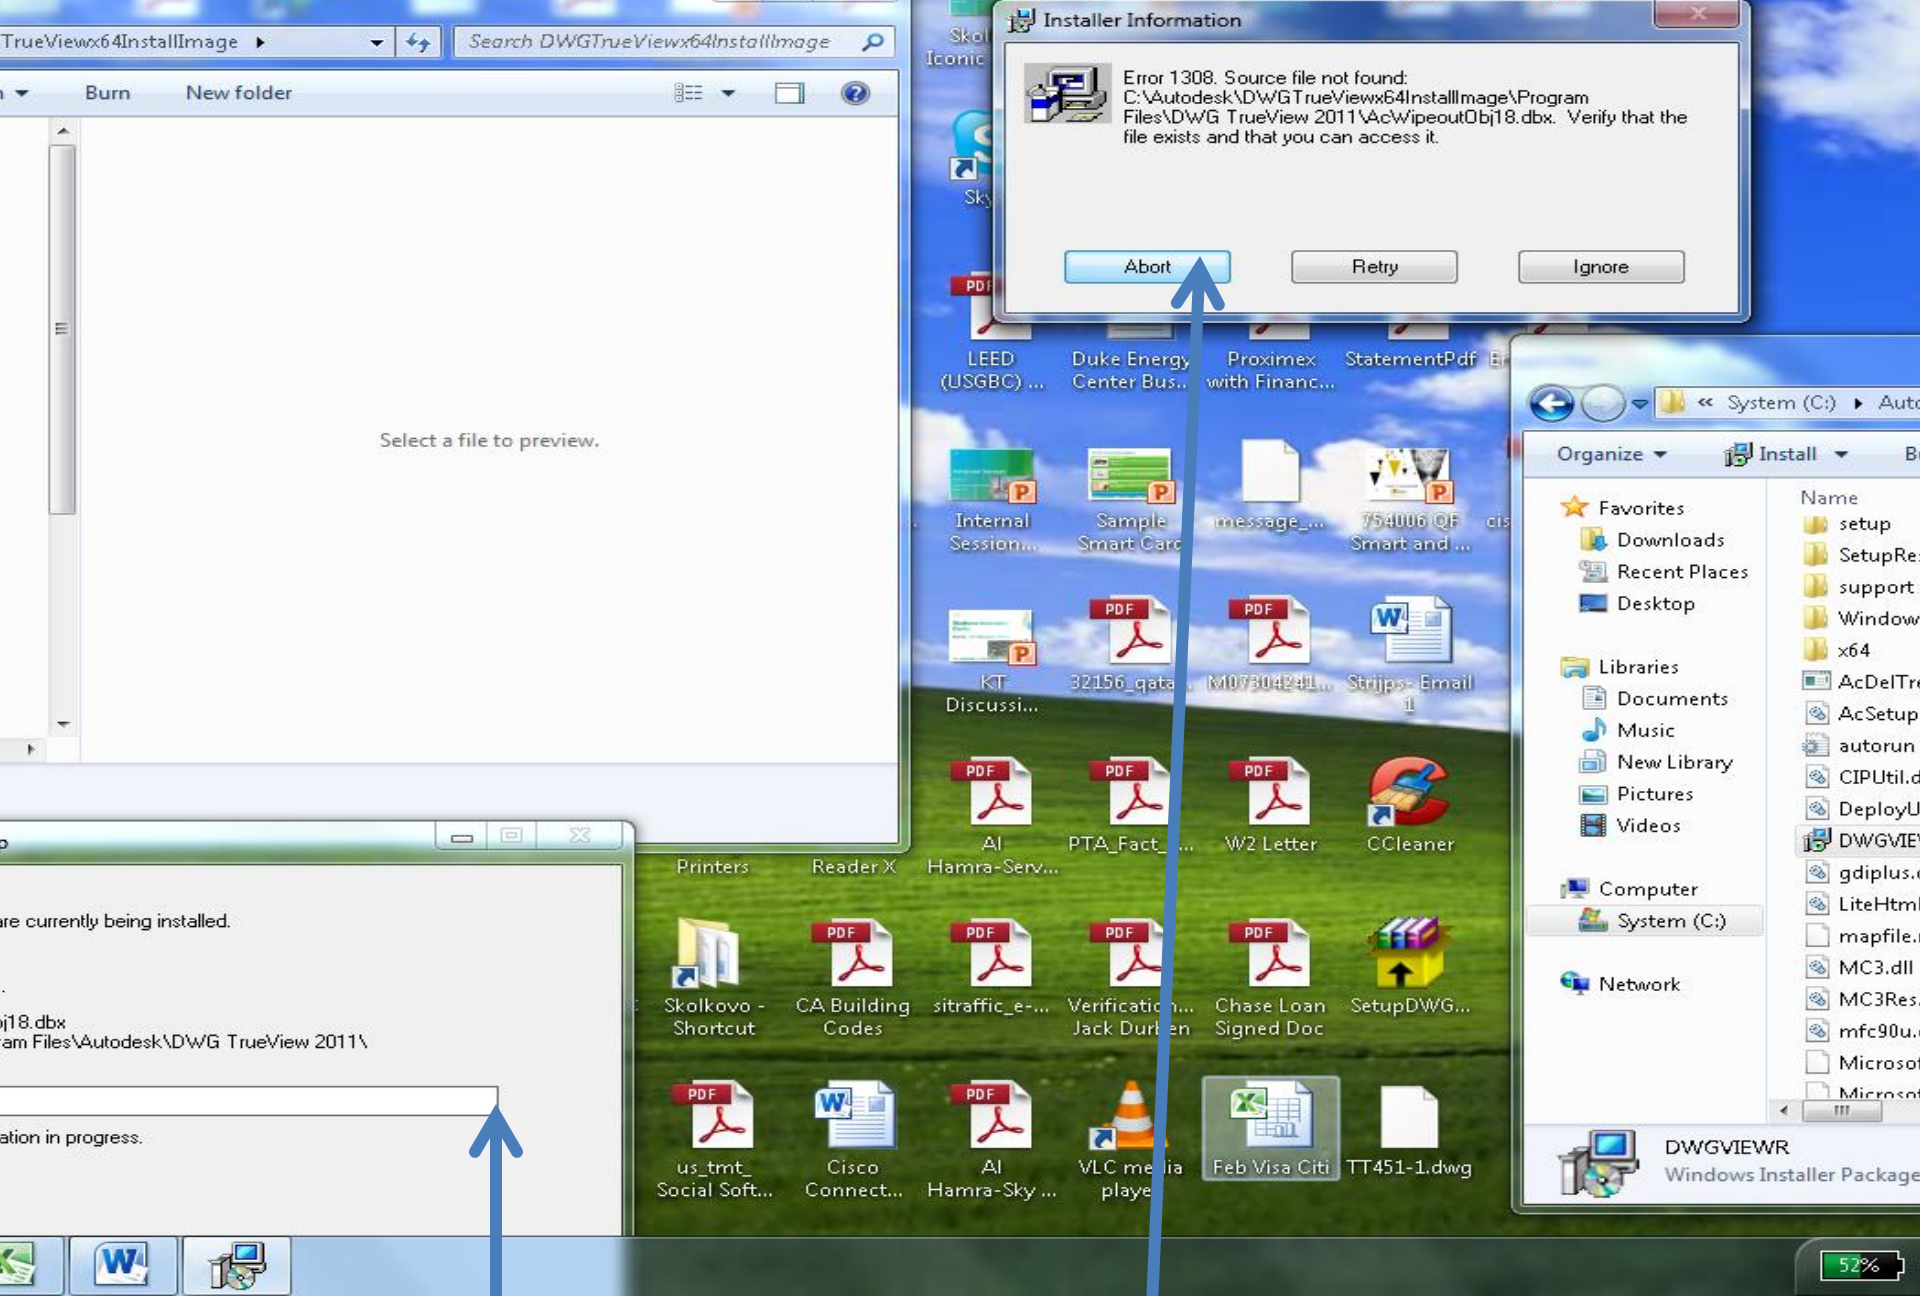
TrueViewx64InstallImage ▸
Search DWGTrueViewx64InstallImage

Burn New folder

Select a file to preview.

Installer Information

Error 1308. Source file not found: C:\Autodesk\DWGTrueViewx64InstallImage\Program Files\DWG TrueView 2011\AcWipeoutObj18.dbx. Verify that the file exists and that you can access it.

Abort Retry Ignore

Skol Iconic
Sky
LEED (USGBC) ...
Duke Energy Center Bus...
Proximex with Financ...
StatementPdf
Internal Session...
Sample Smart Card
message_...
754006 QF Smart and ...
KT Discussi...
32156_qata...
M07304241...
Strijps- Email 1
AI Hamra-Serv...
PTA_Fact_...
W2 Letter
CCleaner
Printers
Reader X
Skolkovo - Shortcut
CA Building Codes
sitraffic_e-...
Verification... Jack Durben
Chase Loan Signed Doc
SetupDWG...
us_tmt_ Social Soft...
Cisco Connect...
AI Hamra-Sky ...
VLC media player
Feb Visa Citi
TT451-1.dwg

are currently being installed.

j18.dbx
am Files\Autodesk\DWG TrueView 2011\

ation in progress.

« System (C:) ▸ Auto
Organize ▾ Install ▾
Favorites
Downloads
Recent Places
Desktop
Libraries
Documents
Music
New Library
Pictures
Videos
Computer
System (C:)
Network
Name
setup
SetupRe
support
Window
x64
AcDelTr
AcSetup
autorun
CIPUtil.d
DeployU
DWGVIE
gdiplus.
LiteHtml
mapfile.
MC3.dll
MC3Res.
mfc90u.
Microso
Microso
DWGVIEWR
Windows Installer Package

52%